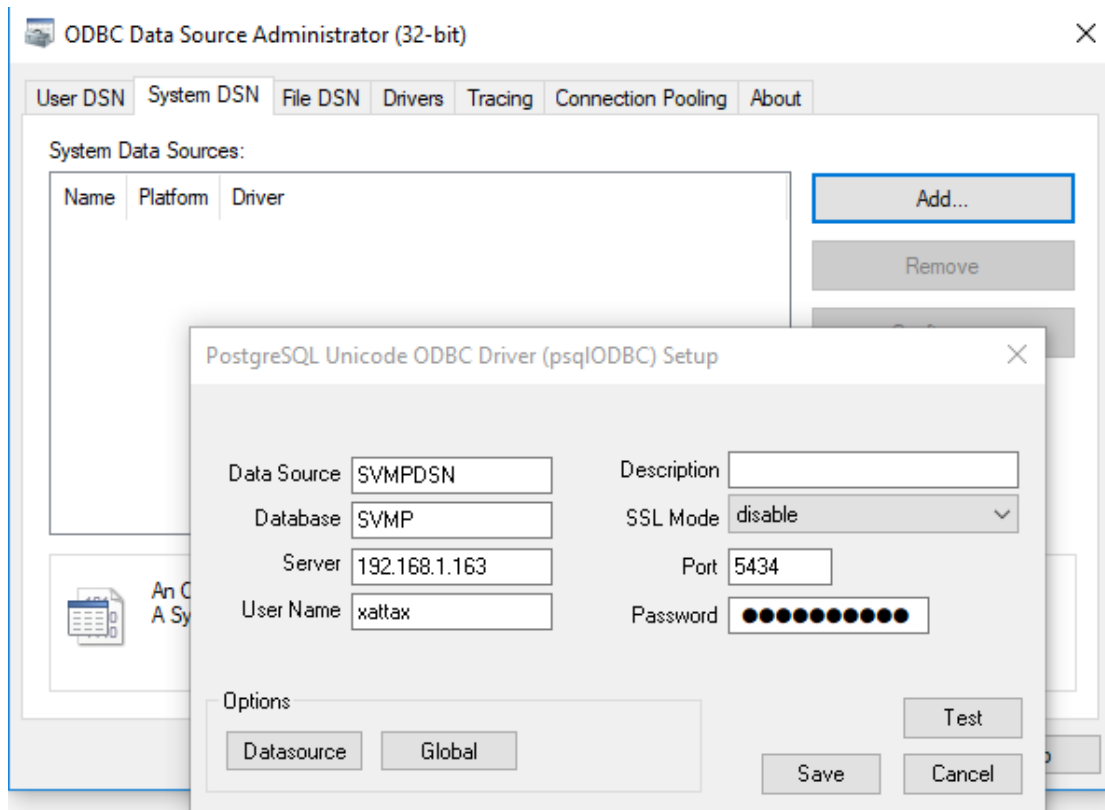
ODBC Data Source Administrator (32-bit)

User DSN | System DSN | File DSN | Drivers | Tracing | Connection Pooling | About

System Data Sources:

| Name | Platform | Driver |
|---|---|---|

Add...

Remove

An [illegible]
A Sy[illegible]

PostgreSQL Unicode ODBC Driver (psqlODBC) Setup

Data Source SVMPDSN

Database SVMP

Server 192.168.1.163

User Name xattax

Description

SSL Mode disable

Port 5434

Password ●●●●●●●●●●

Options

Datasource

Global

Test

Save

Cancel